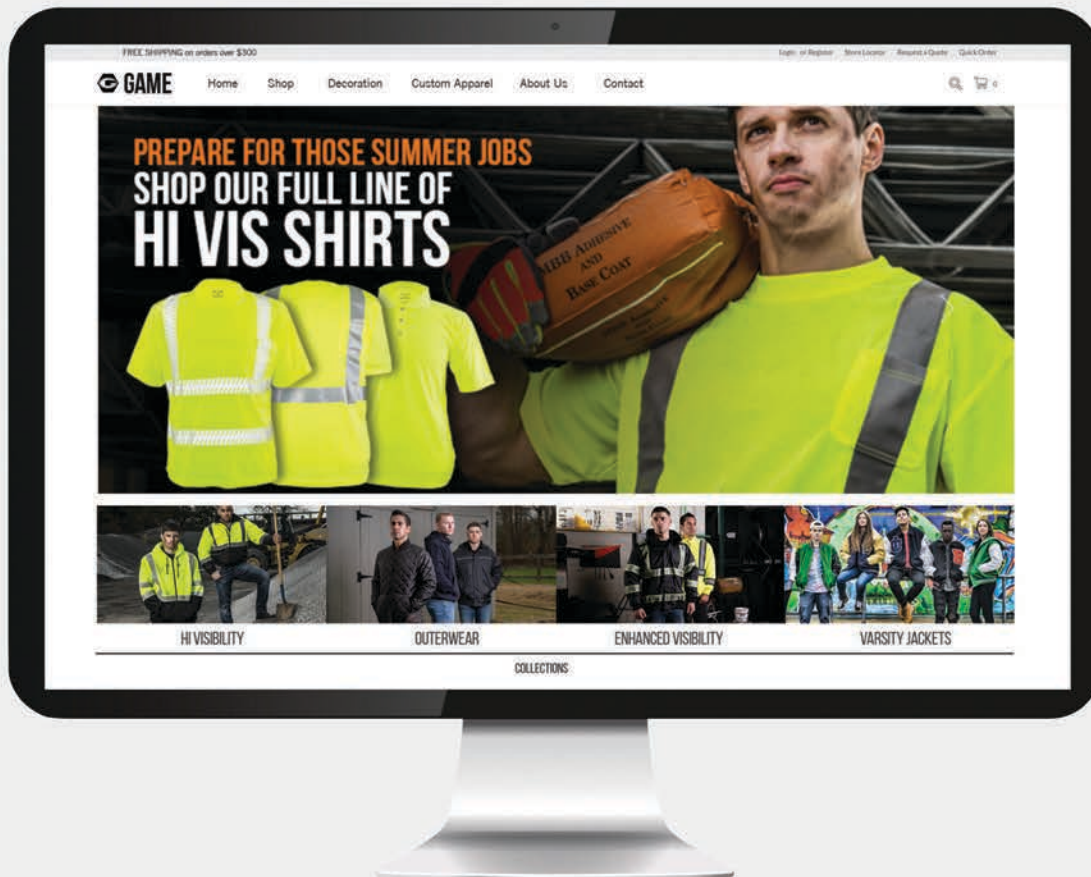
FREE SHIPPING on orders over $300

Login or Register Store Locator Request a Quote Quick Order

GAME

Home Shop Decoration Custom Apparel About Us Contact

0

PREPARE FOR THOSE SUMMER JOBS
SHOP OUR FULL LINE OF
HI VIS SHIRTS

HBB ADHESIVE AND BASE COAT

HI VISIBILITY

OUTERWEAR

ENHANCED VISIBILITY

VARSITY JACKETS

COLLECTIONS